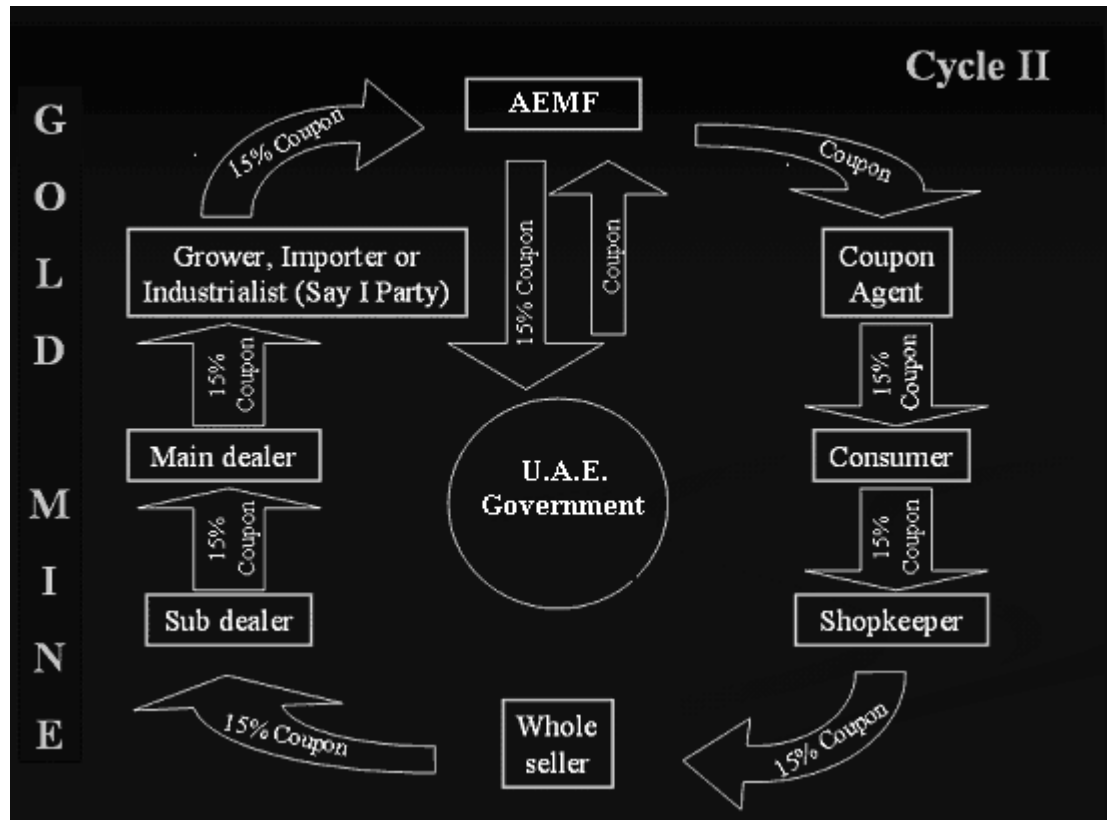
Cycle II

G O L D M I N E

AEMF

15% Coupon

Coupon

15% Coupon

Coupon

Grower, Importer or Industrialist (Say I Party)

Coupon Agent

15% Coupon

15% Coupon

Main dealer

U.A.E. Government

Consumer

15% Coupon

15% Coupon

Sub dealer

Shopkeeper

15% Coupon

Whole seller

15% Coupon